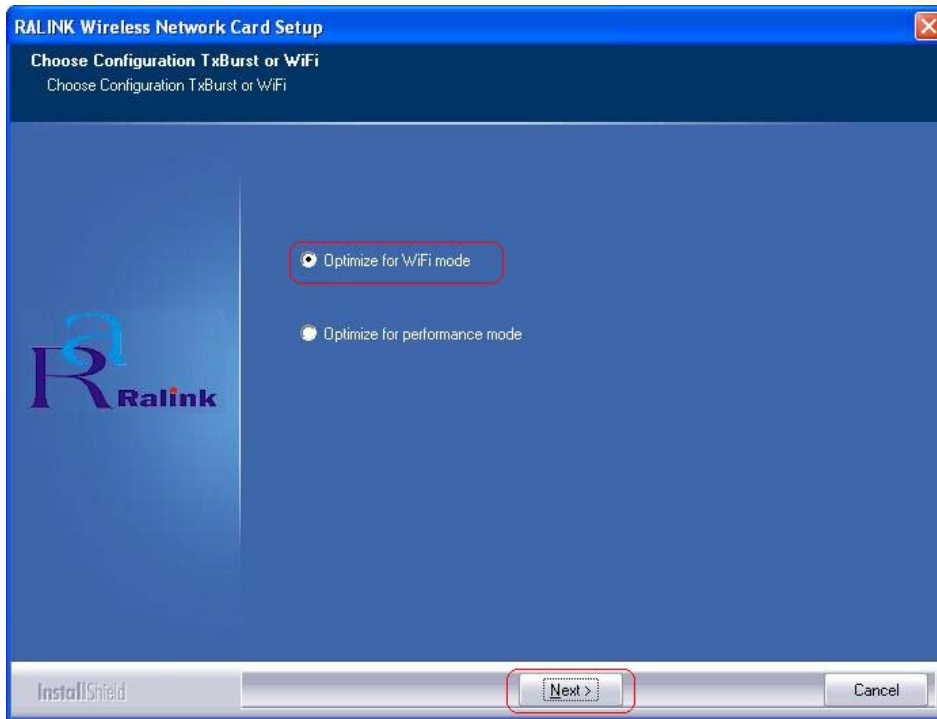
RALINK Wireless Network Card Setup

Choose Configuration TxBurst or WiFi

Choose Configuration TxBurst or WiFi

Optimize for WiFi mode

Optimize for performance mode

Ralink

InstallShield

Next >

Cancel